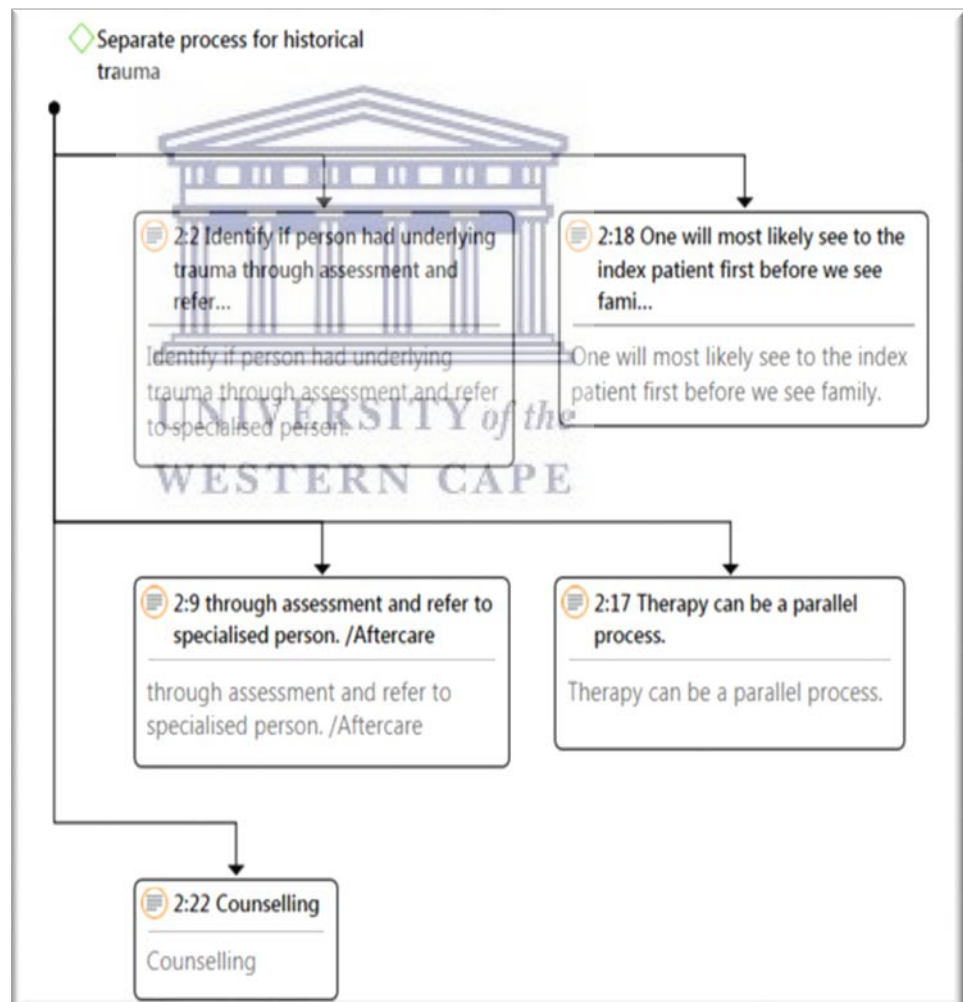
Separate process for historical trauma

2:2 Identify if person had underlying trauma through assessment and refer...

Identify if person had underlying trauma through assessment and refer to specialised person.

2:18 One will most likely see to the index patient first before we see fami...

One will most likely see to the index patient first before we see family.

UNIVERSITY of the
WESTERN CAPE

2:9 through assessment and refer to specialised person. /Aftercare

through assessment and refer to specialised person. /Aftercare

2:17 Therapy can be a parallel process.

Therapy can be a parallel process.

2:22 Counselling

Counselling